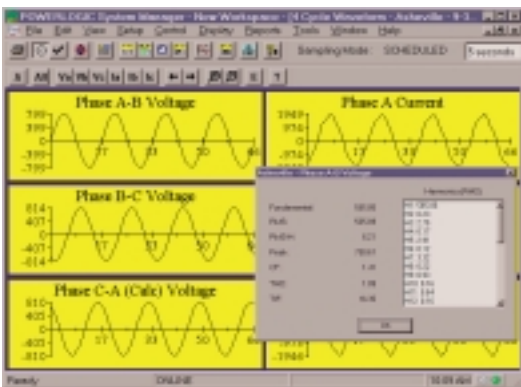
POWERLOGIC System Manager - New Workspace - [4 Cycle Waveform - Asheville - 9-1

File Edit View Setup Control Display Reports Tools Window Help

Sampling Mode: SCHEDULED 5 seconds

Phase A-B Voltage

799

399

0

-399

-799

17 33 50 66

Phase A Current

1949

974

0

-974

17 33 66

Phase B-C Voltage

814

407

0

-407

-814

17 33 50 66

Phase C-A (Calc) Voltage

810

405

0

-405

-810

17 33 50 66

-1940

Asheville - Phase A-B Voltage

Fundamental

RMS

RMS-H

Peak

CF

THD

TIF

Harmonics (RMS)

OK

Ready ONLINE 10:09 AM